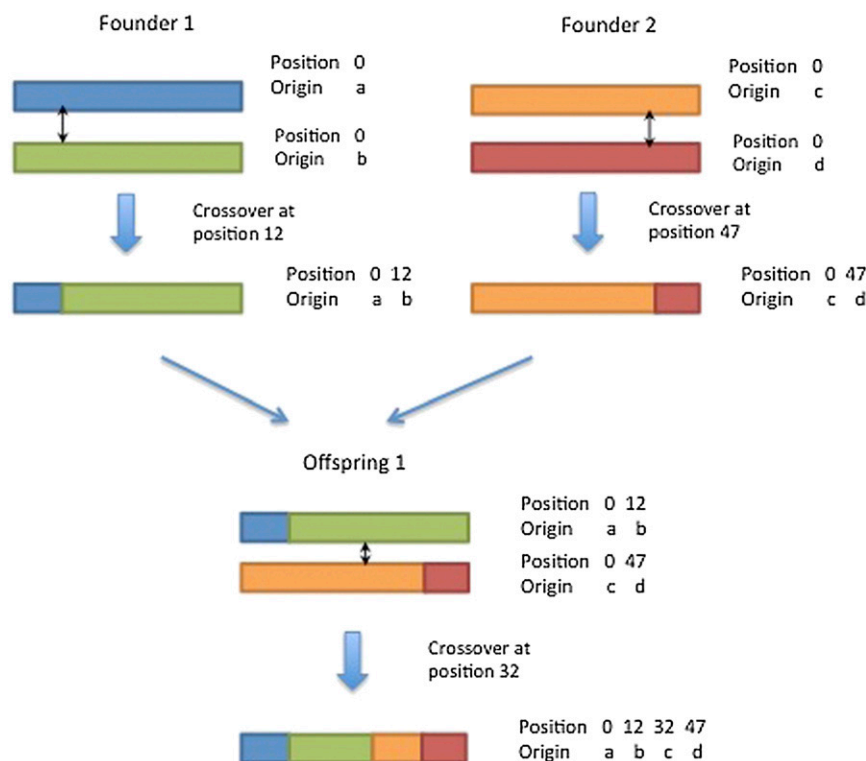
Founder 1

Position 0
Origin a

Position 0
Origin b

Crossover at position 12

Position 0 12
Origin a b

Founder 2

Position 0
Origin c

Position 0
Origin d

Crossover at position 47

Position 0 47
Origin c d

Offspring 1

Position 0 12
Origin a b

Position 0 47
Origin c d

Crossover at position 32

Position 0 12 32 47
Origin a b c d